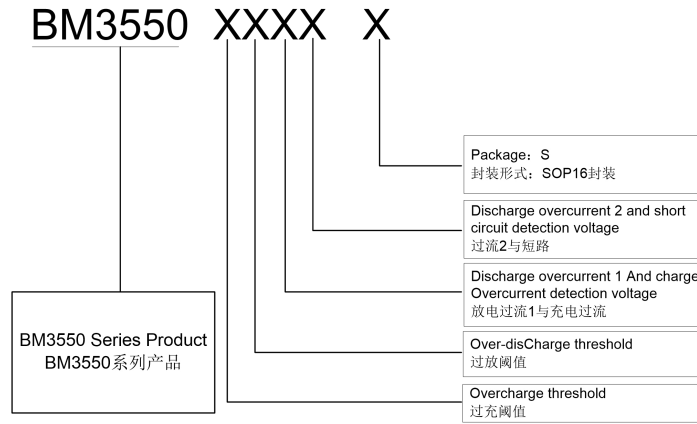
BM3550 XXXX X

Package：S
封装形式：SOP16封装

Discharge overcurrent 2 and short circuit detection voltage
过流2与短路

Discharge overcurrent 1 And charge Overcurrent detection voltage
放电过流1与充电过流

Over-disCharge threshold
过放阈值

Overcharge threshold
过充阈值

BM3550 Series Product
BM3550系列产品